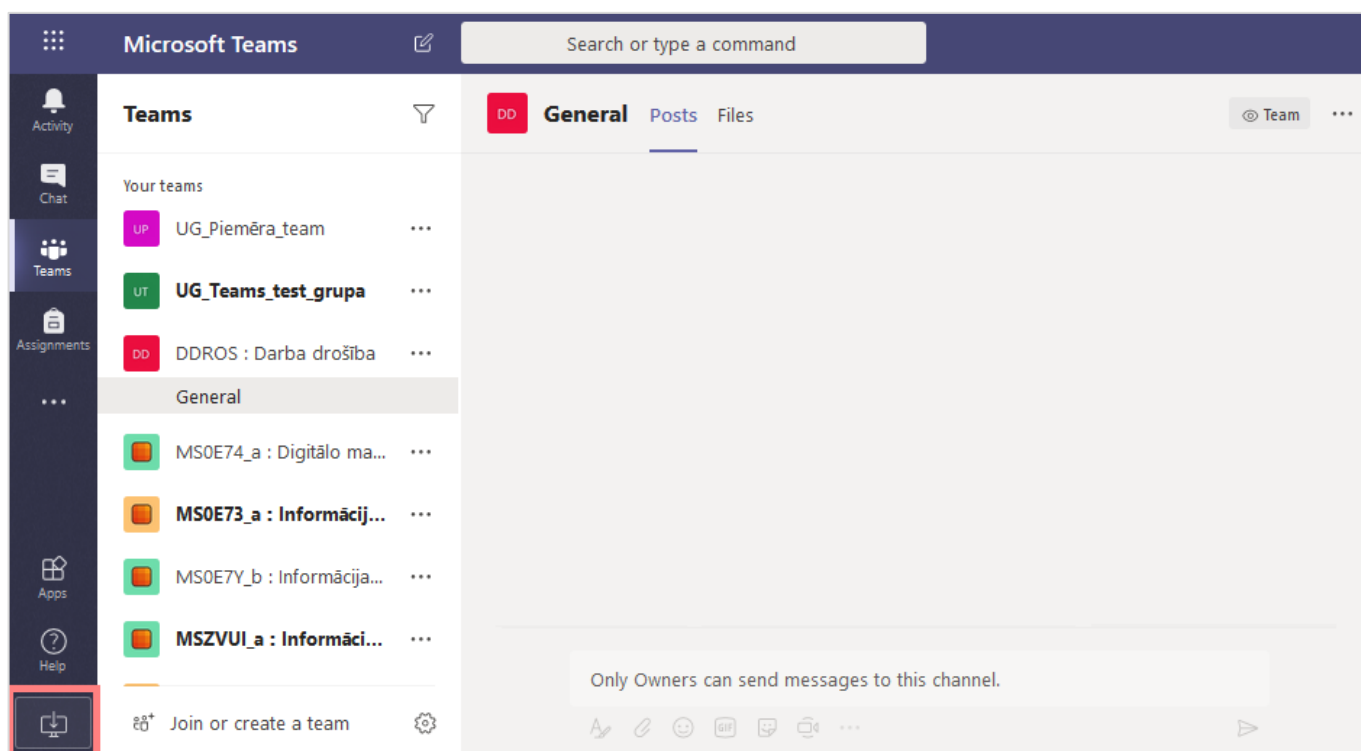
Microsoft Teams

Search or type a command

Activity

Chat

Teams

Assignments

...

Apps

Help

Teams

Your teams

UP UG_Piemēra_team ...

UT UG_Teams_test_grupa ...

DD DDROS : Darba drošība ...

General

MS0E74_a : Digitālo ma... ...

MS0E73_a : Informācij... ...

MS0E7Y_b : Informācija... ...

MSZVUI_a : Informāci... ...

Join or create a team

DD General Posts Files

Team ...

Only Owners can send messages to this channel.